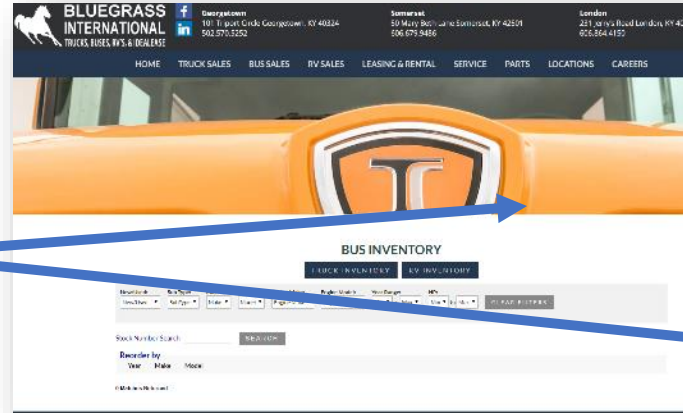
BLUEGRASS INTERNATIONAL
TRUCKS, BUSES, RV'S, & IDEALEASE

f
in

Georgetown
101 Triport Circle Georgetown, KY 40324
502.570.5252

Somerset
50 Mary Beth Lane Somerset, KY 42501
606.679.9486

London
231 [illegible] Road London, KY 4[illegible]
606.864.4190

HOME TRUCK SALES BUS SALES RV SALES LEASING & RENTAL SERVICE PARTS LOCATIONS CAREERS

BUS INVENTORY

TRUCK INVENTORY RV INVENTORY

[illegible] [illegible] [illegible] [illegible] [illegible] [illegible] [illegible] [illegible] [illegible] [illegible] CLEAR FILTERS

Stock Number Search SEARCH

Reorder by
Year Make Model

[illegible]